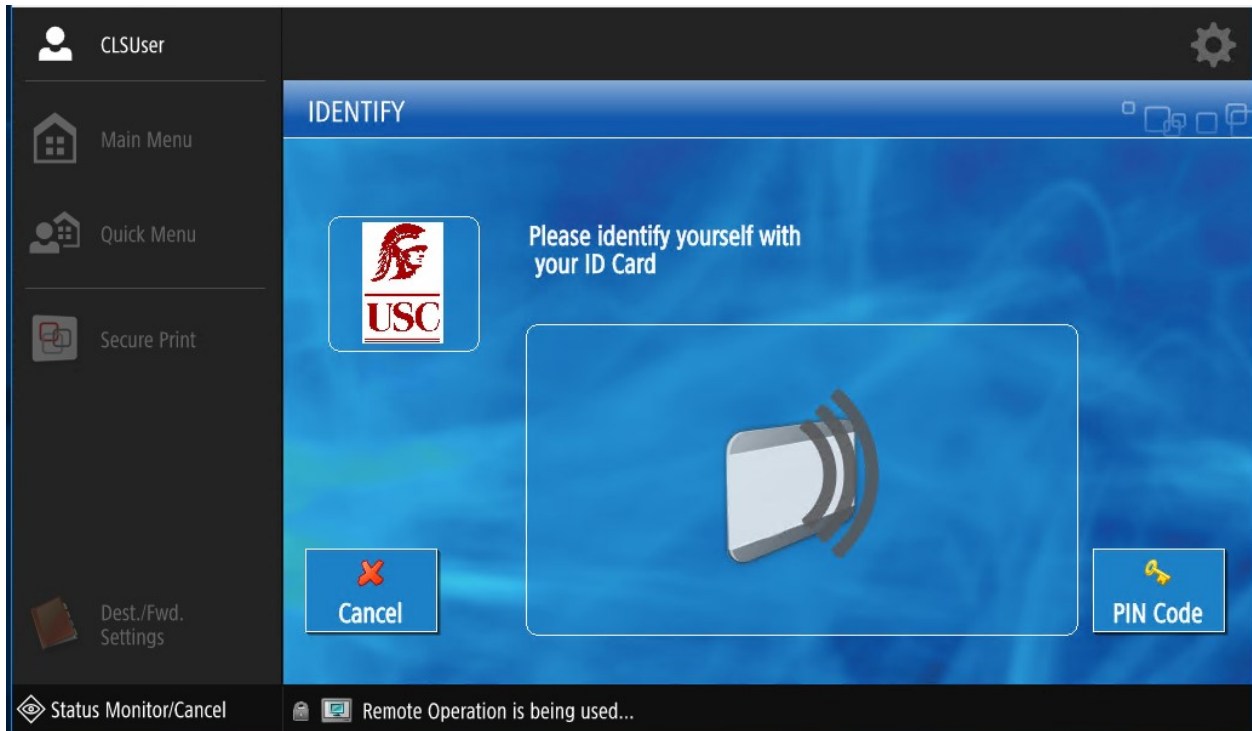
CLSUser

Main Menu

Quick Menu

Secure Print

Dest./Fwd. Settings

IDENTIFY

USC

Please identify yourself with your ID Card

Cancel

PIN Code

Status Monitor/Cancel

Remote Operation is being used...